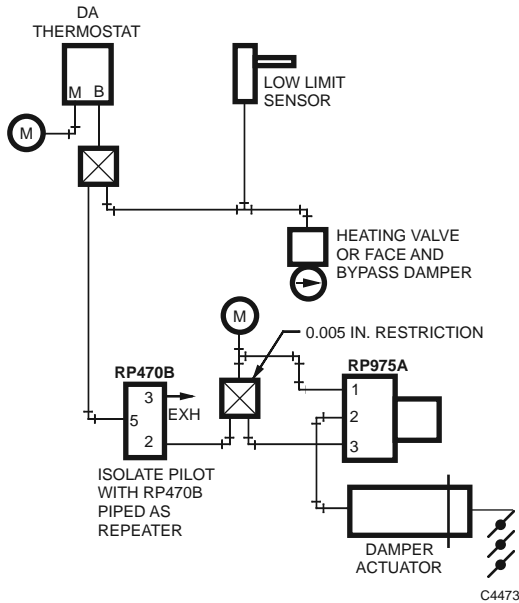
DA THERMOSTAT

M B

M

LOW LIMIT SENSOR

HEATING VALVE OR FACE AND BYPASS DAMPER

M

0.005 IN. RESTRICTION

RP470B

3

EXH

5

2

RP975A

1

2

3

ISOLATE PILOT WITH RP470B PIPED AS REPEATER

DAMPER ACTUATOR

C4473